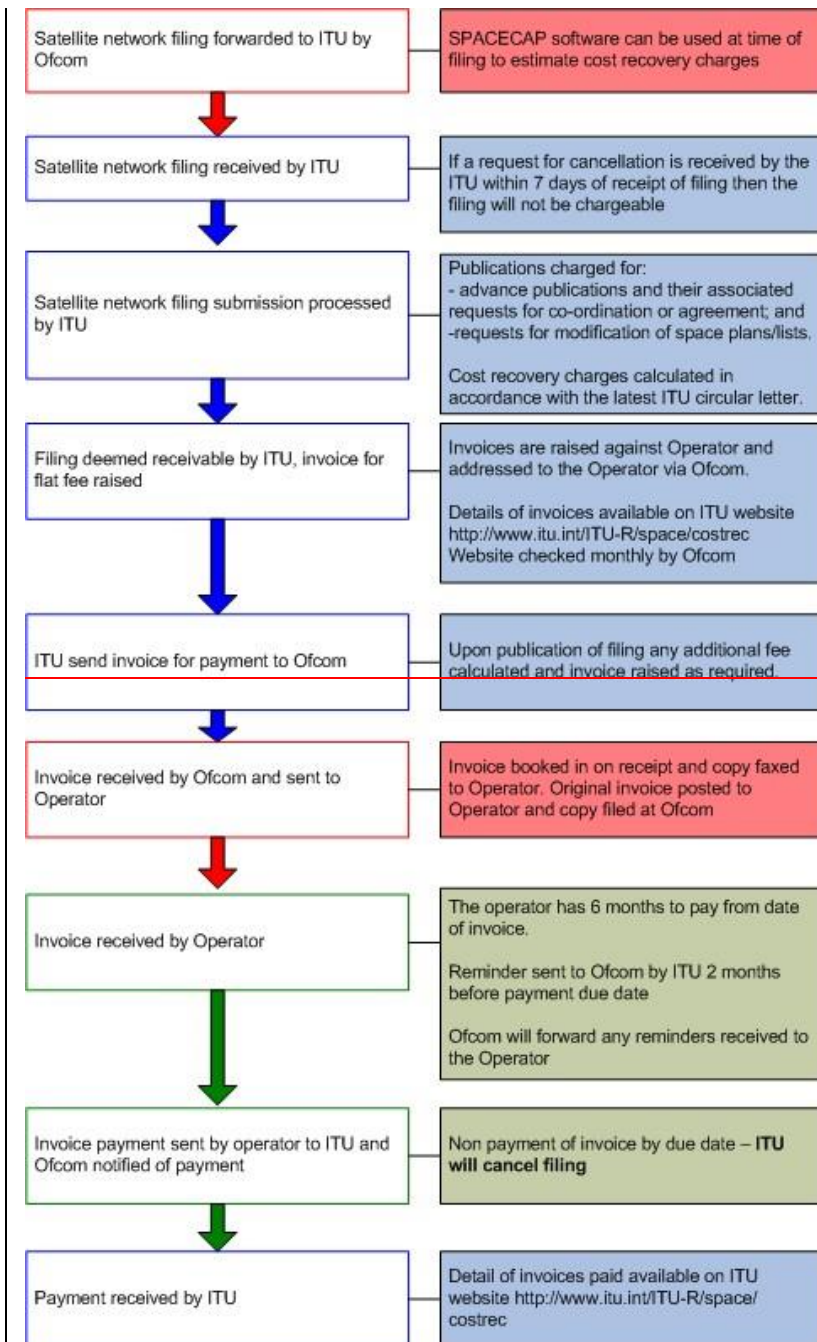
Satellite network filing forwarded to ITU by Ofcom

SPACECAP software can be used at time of filing to estimate cost recovery charges

Satellite network filing received by ITU

If a request for cancellation is received by the ITU within 7 days of receipt of filing then the filing will not be chargeable

Satellite network filing submission processed by ITU

Publications charged for:
- advance publications and their associated requests for co-ordination or agreement; and
-requests for modification of space plans/lists.

Cost recovery charges calculated in accordance with the latest ITU circular letter.

Filing deemed receivable by ITU, invoice for flat fee raised

Invoices are raised against Operator and addressed to the Operator via Ofcom.

Details of invoices available on ITU website http://www.itu.int/ITU-R/space/costrec Website checked monthly by Ofcom

ITU send invoice for payment to Ofcom

Upon publication of filing any additional fee calculated and invoice raised as required.

Invoice received by Ofcom and sent to Operator

Invoice booked in on receipt and copy faxed to Operator. Original invoice posted to Operator and copy filed at Ofcom

Invoice received by Operator

The operator has 6 months to pay from date of invoice.

Reminder sent to Ofcom by ITU 2 months before payment due date

Ofcom will forward any reminders received to the Operator

Invoice payment sent by operator to ITU and Ofcom notified of payment

Non payment of invoice by due date – **ITU will cancel filing**

Payment received by ITU

Detail of invoices paid available on ITU website http://www.itu.int/ITU-R/space/costrec